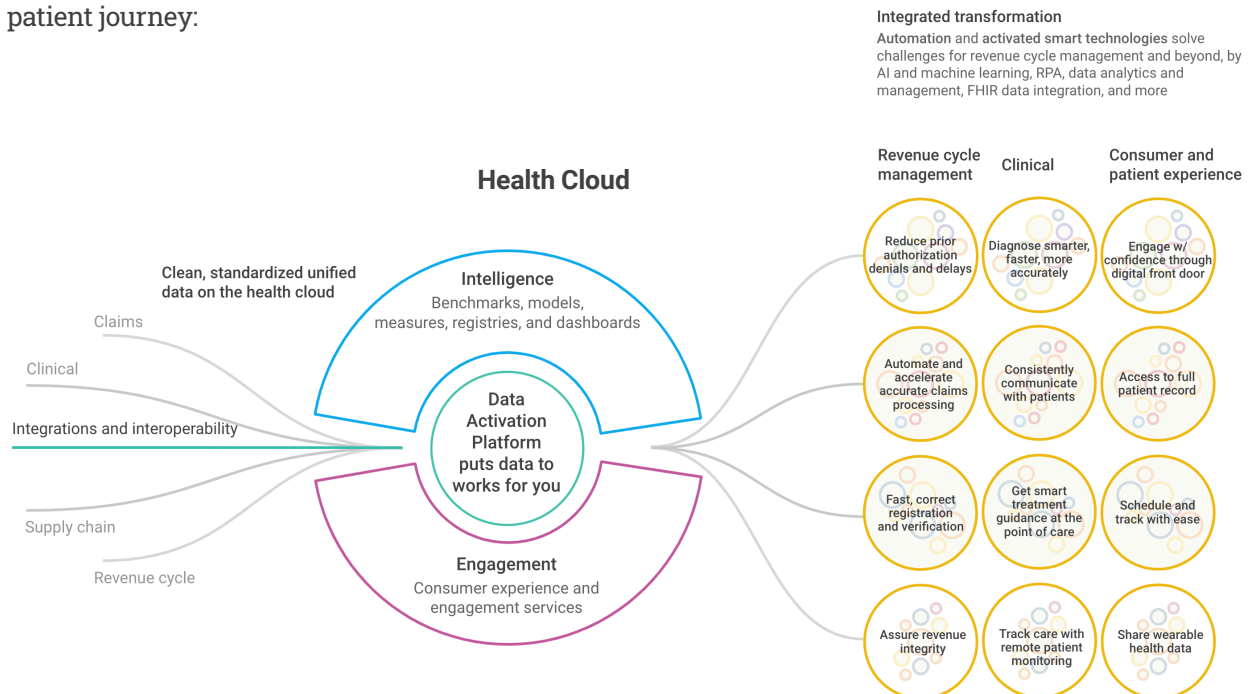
patient journey:

Integrated transformation

Automation and activated smart technologies solve challenges for revenue cycle management and beyond, by AI and machine learning, RPA, data analytics and management, FHIR data integration, and more

Health Cloud

Clean, standardized unified data on the health cloud

Claims

Clinical

Integrations and interoperability

Supply chain

Revenue cycle

Intelligence
Benchmarks, models, measures, registries, and dashboards

Data Activation Platform puts data to works for you

Engagement
Consumer experience and engagement services

Revenue cycle management

Clinical

Consumer and patient experience

Reduce prior authorization denials and delays

Diagnose smarter, faster, more accurately

Engage w/ confidence through digital front door

Automate and accelerate accurate claims processing

Consistently communicate with patients

Access to full patient record

Fast, correct registration and verification

Get smart treatment guidance at the point of care

Schedule and track with ease

Assure revenue integrity

Track care with remote patient monitoring

Share wearable health data